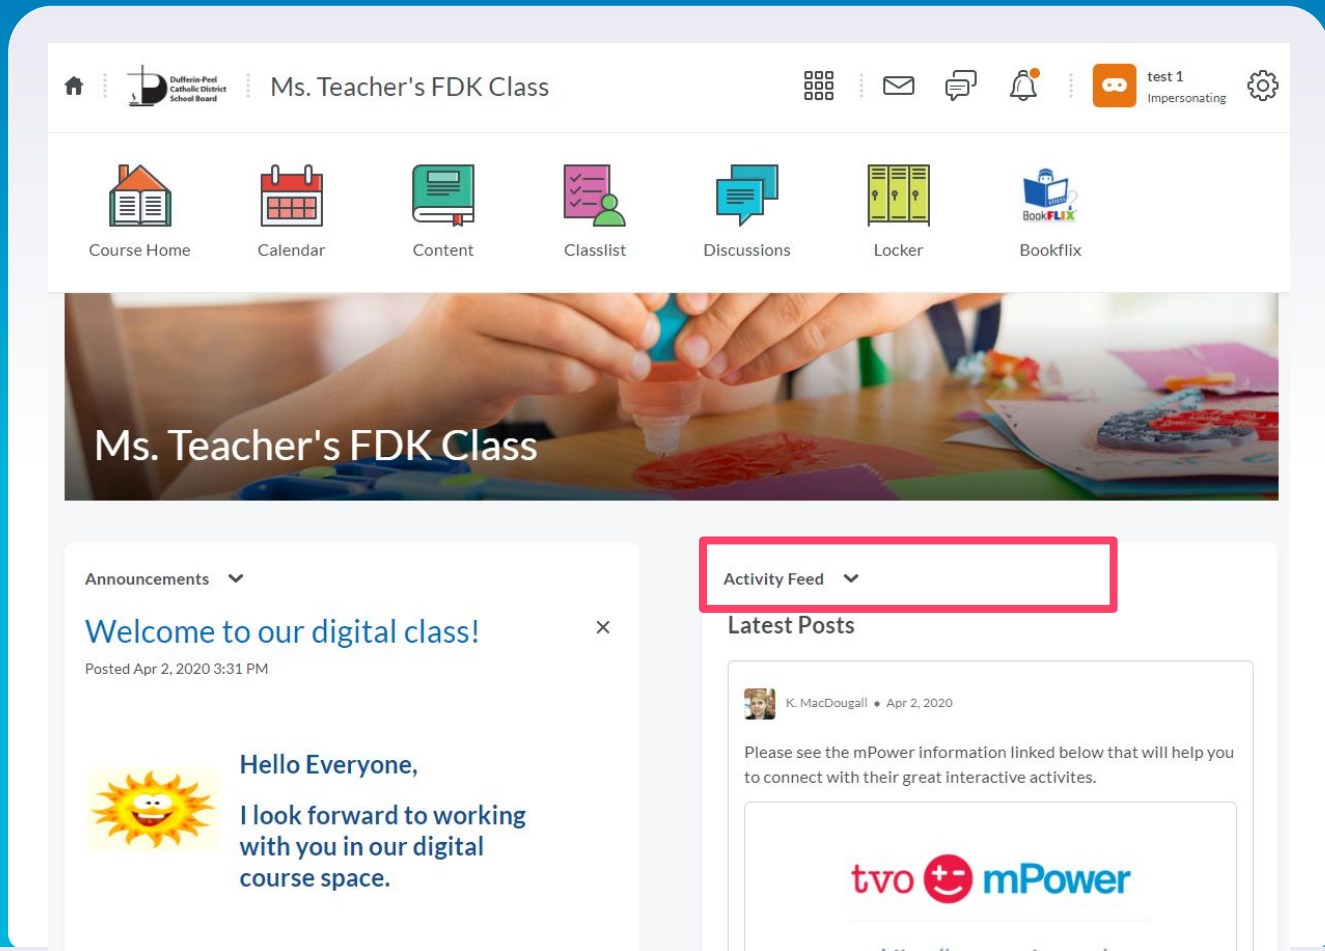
Dufferin-Peel Catholic District School Board

Ms. Teacher's FDK Class

test 1
Impersonating

Course Home
Calendar
Content
Classlist
Discussions
Locker
BookFLIX
Bookflix

Ms. Teacher's FDK Class

Announcements

Welcome to our digital class!

×

Posted Apr 2, 2020 3:31 PM

Hello Everyone,

I look forward to working with you in our digital course space.

Activity Feed

Latest Posts

K. MacDougall • Apr 2, 2020

Please see the mPower information linked below that will help you to connect with their great interactive activites.

tvo mPower